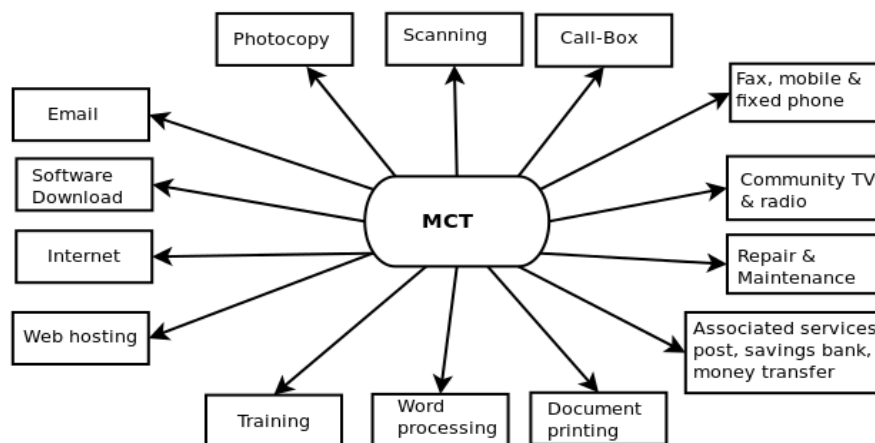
MCT

Photocopy

Scanning

Call-Box

Fax, mobile & fixed phone

Community TV & radio

Repair & Maintenance

Associated services post, savings bank, money transfer

Document printing

Word processing

Training

Web hosting

Internet

Software Download

Email